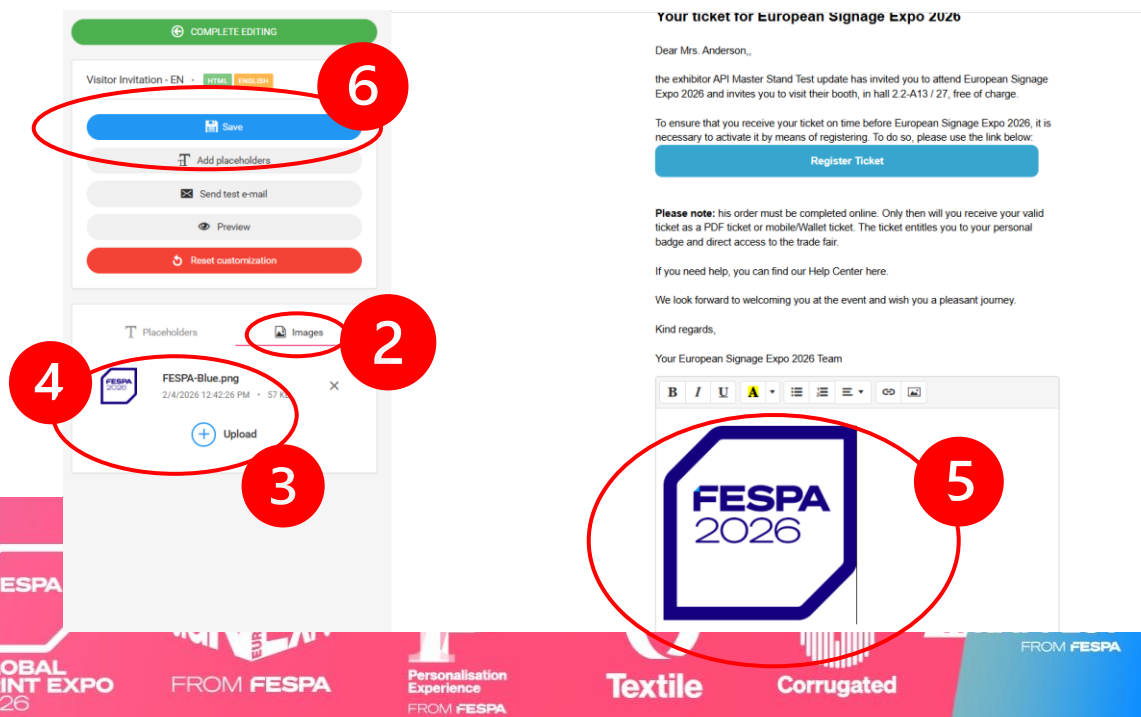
COMPLETE EDITING

Visitor Invitation - EN · HTML ENGLISH

6

Save

Add placeholders

Send test e-mail

Preview

Reset customization

Placeholders

Images

2

4

FESPA-Blue.png

2/4/2026 12:42:26 PM · 57 KB

Upload

3

Your ticket for European Signage Expo 2026

Dear Mrs. Anderson,,

the exhibitor API Master Stand Test update has invited you to attend European Signage Expo 2026 and invites you to visit their booth, in hall 2.2-A13 / 27, free of charge.

To ensure that you receive your ticket on time before European Signage Expo 2026, it is necessary to activate it by means of registering. To do so, please use the link below:

Register Ticket

**Please note:** his order must be completed online. Only then will you receive your valid ticket as a PDF ticket or mobile/Wallet ticket. The ticket entitles you to your personal badge and direct access to the trade fair.

If you need help, you can find our Help Center here.

We look forward to welcoming you at the event and wish you a pleasant journey.

Kind regards,

Your European Signage Expo 2026 Team

B I U A

FESPA 2026

5

ESPA

OBAL INT EXPO 26

FROM FESPA

Personalisation Experience FROM FESPA

Textile

Corrugated

FROM FESPA